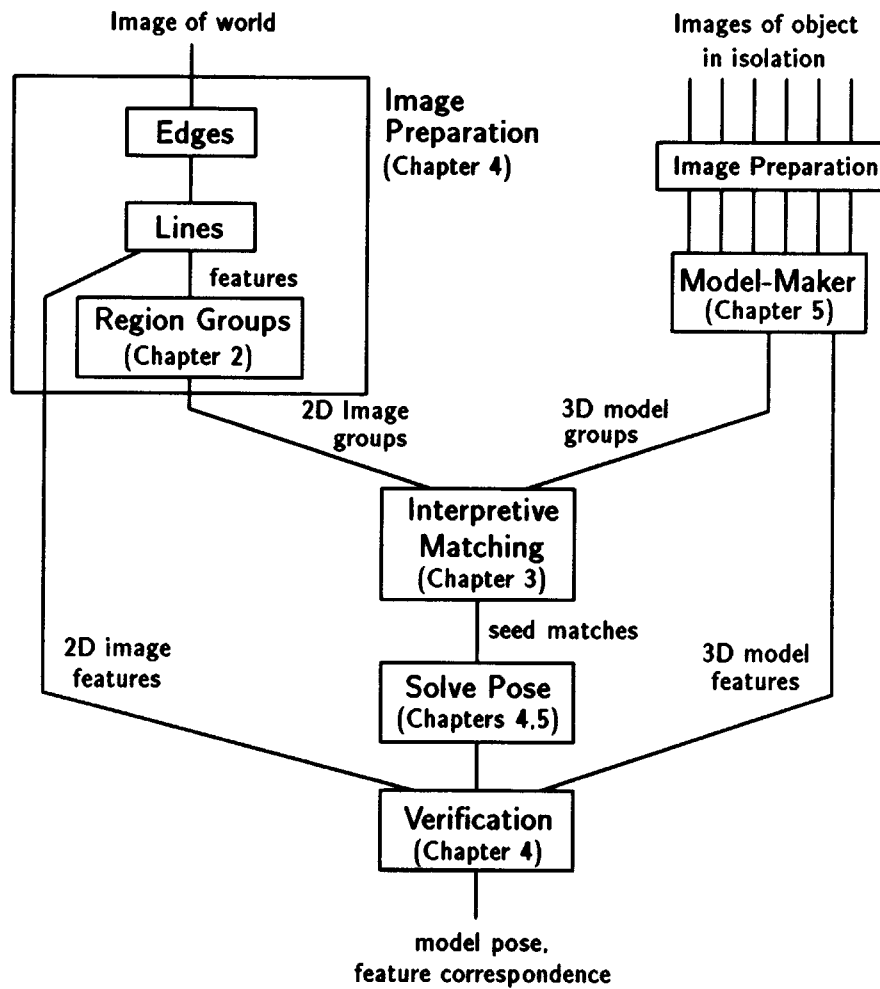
Image of world

Images of object in isolation

Edges

Image Preparation (Chapter 4)

Image Preparation

Lines

features

Model-Maker (Chapter 5)

Region Groups (Chapter 2)

2D Image groups

3D model groups

Interpretive Matching (Chapter 3)

seed matches

2D image features

3D model features

Solve Pose (Chapters 4,5)

Verification (Chapter 4)

model pose, feature correspondence